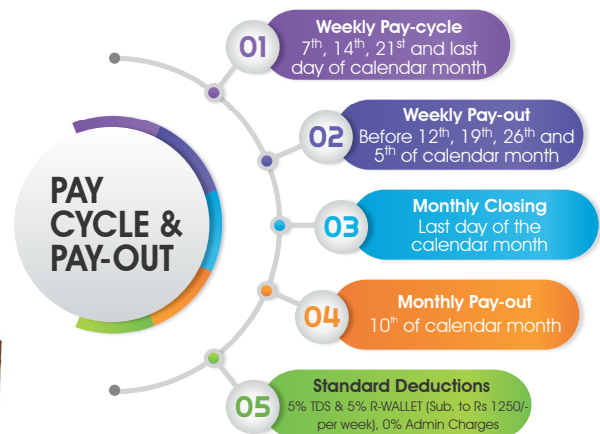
PAY CYCLE & PAY-OUT

01
Weekly Pay-cycle
7$^{th}$, 14$^{th}$, 21$^{st}$ and last day of calendar month

02
Weekly Pay-out
Before 12$^{th}$, 19$^{th}$, 26$^{th}$ and 5$^{th}$ of calendar month

03
Monthly Closing
Last day of the calendar month

04
Monthly Pay-out
10$^{th}$ of calendar month

05
Standard Deductions
5% TDS & 5% R-WALLET (Sub. to Rs 1250/- per week), 0% Admin Charges